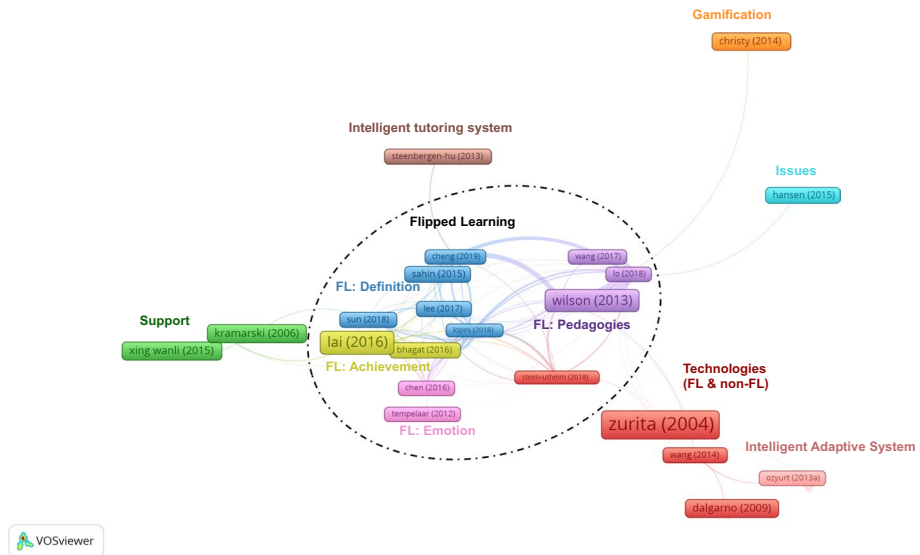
Gamification

christy (2014)

Intelligent tutoring system

steenbergen-hu (2013)

Issues

hansen (2015)

Flipped Learning

cheng (2019)

wang (2017)

sahin (2015)

lo (2018)

FL: Definition

wilson (2013)

lee (2017)

Support

sun (2018)

FL: Pedagogies

kramarski (2006)

lopes (2018)

lai (2016)

xing wanli (2015)

bhagat (2016)

FL: Achievement

Technologies (FL & non-FL)

steen-utheim (2018)

chen (2016)

tempelaar (2012)

zurita (2004)

FL: Emotion

Intelligent Adaptive System

wang (2014)

ozyurt (2013a)

dalgarno (2009)

VOSviewer